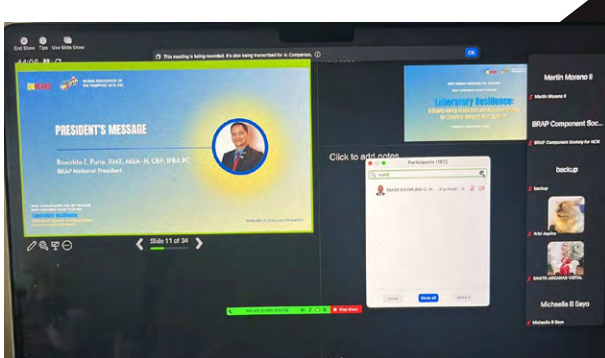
End Show Tips Use Slide Show

This meeting is being recorded. It's also being transcribed for AI Companion.

OK

44:06

BIOMEDICAL ASSOCIATION OF THE PHILIPPINES

PRESIDENT'S MESSAGE

Ronaldo E. Puno, RMT, MBA-H, CBP, IFBA PC
BRAP National President

Laboratory Resilience:

Slide 11 of 34

Laboratory Resilience:

Click to add notes

Participants (161)

MARCIANO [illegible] (Co-host)

Invite Mute all More

Stop share

Martin Moreno II
Martin Moreno II

BRAP Component Soc...
BRAP Component Society for NCR

backup
backup

Ariel Austria

BANITA ARCANGEL-VISTAL

Michaella B Sayo
Michaella B Sayo